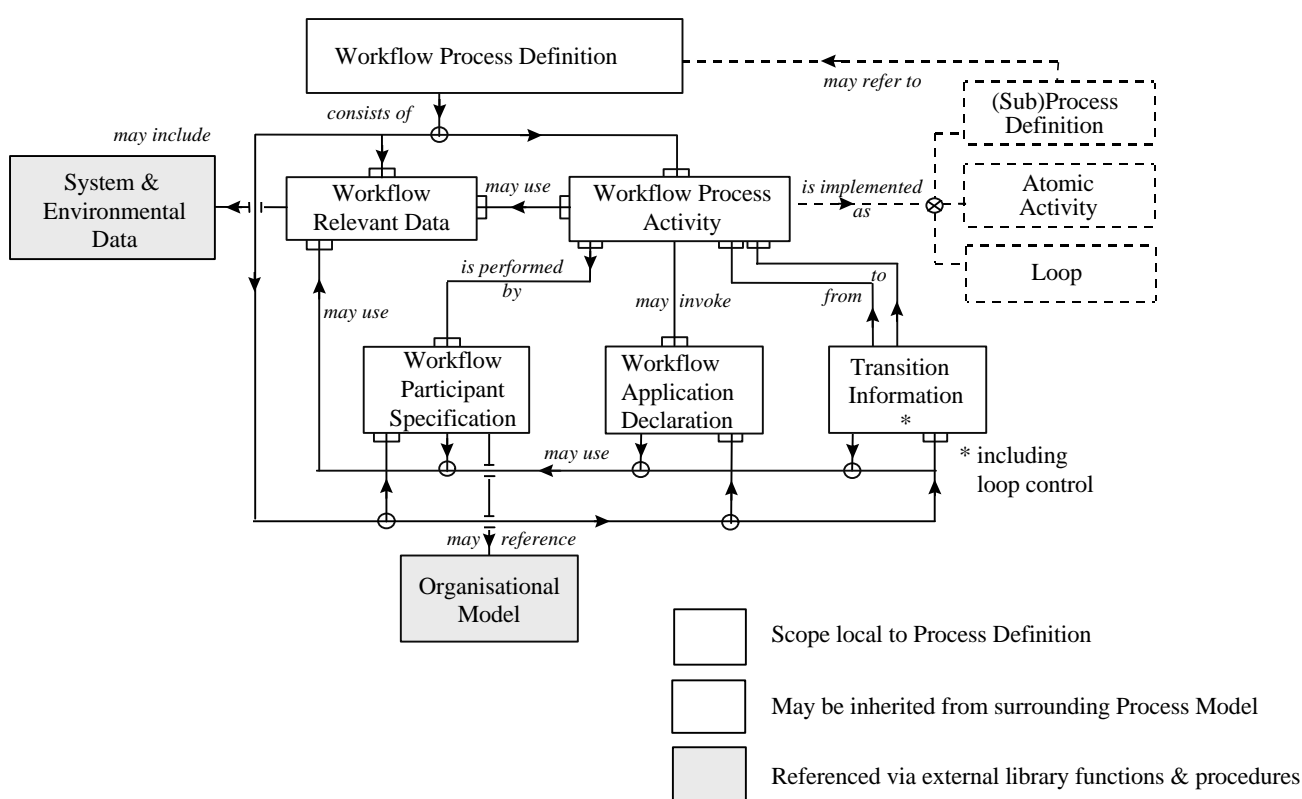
Workflow Process Definition

may refer to

(Sub)Process Definition

consists of

may include

System & Environmental Data

Workflow Relevant Data

may use

Workflow Process Activity

is implemented as

Atomic Activity

Loop

is performed by

may use

may invoke

from

to

Workflow Participant Specification

Workflow Application Declaration

Transition Information *

may use

* including loop control

may reference

Organisational Model

Scope local to Process Definition

May be inherited from surrounding Process Model

Referenced via external library functions & procedures